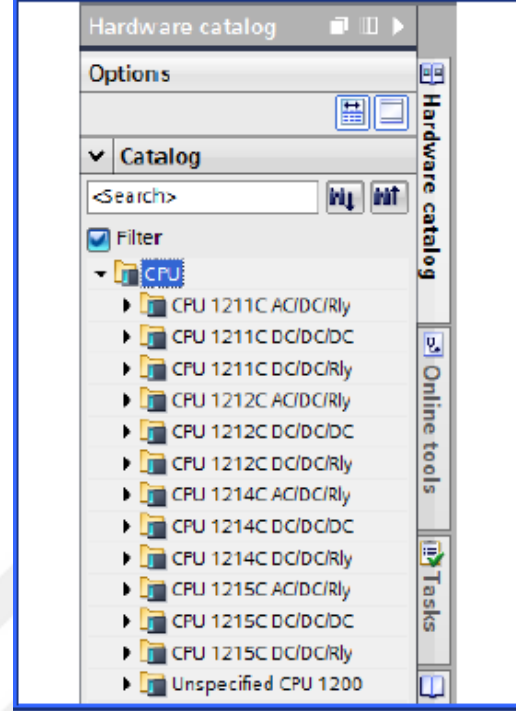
Hardware catalog

Options

Catalog

<Search>

Filter

CPU

CPU 1211C AC/DC/Rly

CPU 1211C DC/DC/DC

CPU 1211C DC/DC/Rly

CPU 1212C AC/DC/Rly

CPU 1212C DC/DC/DC

CPU 1212C DC/DC/Rly

CPU 1214C AC/DC/Rly

CPU 1214C DC/DC/DC

CPU 1214C DC/DC/Rly

CPU 1215C AC/DC/Rly

CPU 1215C DC/DC/DC

CPU 1215C DC/DC/Rly

Unspecified CPU 1200

Hardware catalog

Online tools

Tasks